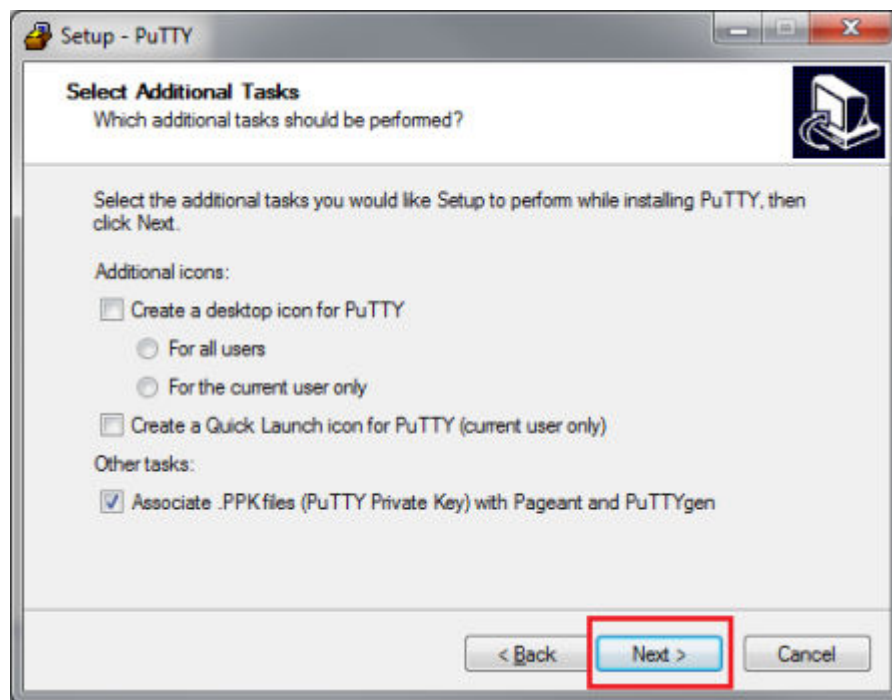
Setup - PuTTY

Select Additional Tasks
Which additional tasks should be performed?

Select the additional tasks you would like Setup to perform while installing PuTTY, then click Next.

Additional icons:

Create a desktop icon for PuTTY

For all users

For the current user only

Create a Quick Launch icon for PuTTY (current user only)

Other tasks:

Associate .PPK files (PuTTY Private Key) with Pageant and PuTTYgen

< Back

Next >

Cancel